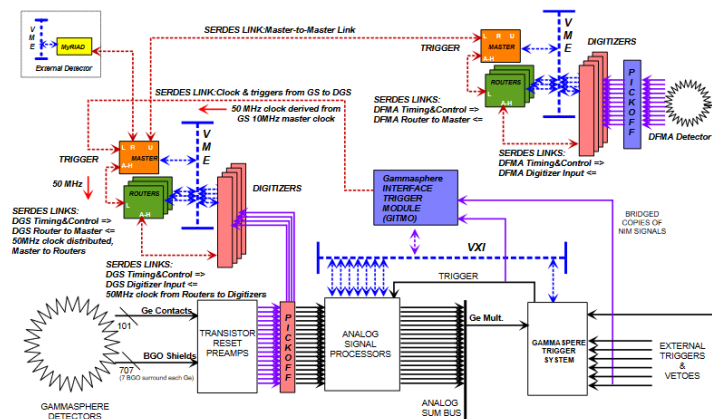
V M E

MyRIAD

External Detector

SERDES LINK:Master-to-Master Link

TRIGGER

L R U MASTER A-H

V M E

DIGITIZERS

ROUTERS L A-H

P I C K O F F

DFMA Detector

SERDES LINK:Clock & triggers from GS to DGS

50 MHz clock derived from GS 10MHz master clock

SERDES LINKS: DFMA Timing&Control => DFMA Router to Master <=

SERDES LINKS: DFMA Timing&Control => DFMA Digitizer Input <=

TRIGGER

L R U MASTER A-H

V M E

50 MHz

ROUTERS L A-H

DIGITIZERS

SERDES LINKS: DGS Timing&Control => DGS Router to Master <= 50MHz clock distributed, Master to Routers

Gammasphere INTERFACE TRIGGER MODULE (GITMO)

BRIDGED COPIES OF NIM SIGNALS

VXI

SERDES LINKS: DGS Timing&Control => DGS Digitizer Input <= 50MHz clock from Routers to Digitizers

TRIGGER

Ge Contacts

101

TRANSISTOR RESET PREAMPS

P I C K O F F

ANALOG SIGNAL PROCESSORS

Ge Mult.

GAMMA SPHERE TRIGGER SYSTEM

EXTERNAL TRIGGERS & VETOES

BGO Shields

707 (7 BGO surround each Ge)

GAMMASPHERE DETECTORS

ANALOG SUM BUS